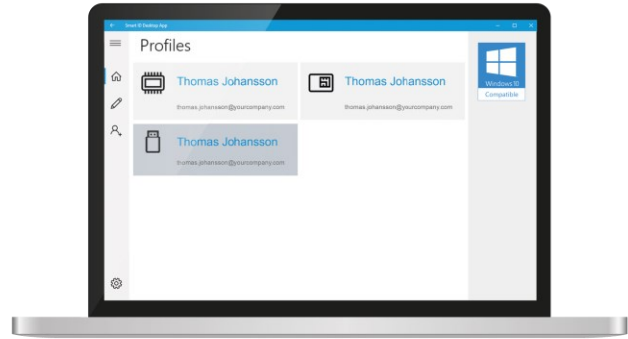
Smart ID Desktop App

Profiles

Thomas Johansson
thomas.johansson@yourcompany.com

Thomas Johansson
thomas.johansson@yourcompany.com

Thomas Johansson
thomas.johansson@yourcompany.com

Windows 10
Compatible